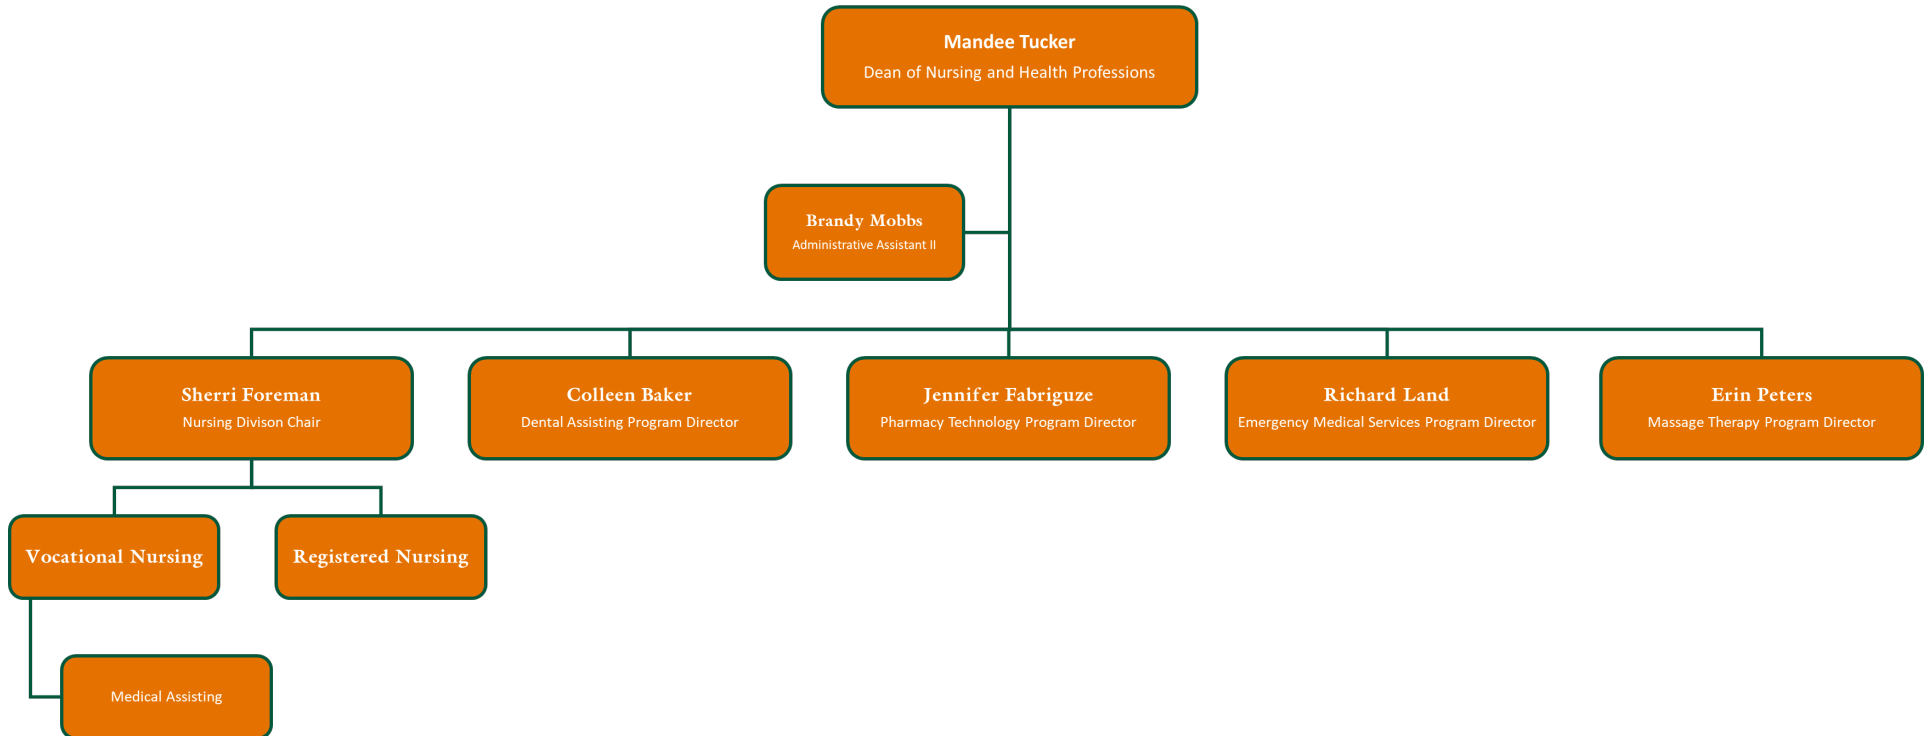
Mandee Tucker
Dean of Nursing and Health Professions

Brandy Mobbs
Administrative Assistant II

Sherri Foreman
Nursing Divison Chair

Colleen Baker
Dental Assisting Program Director

Jennifer Fabriguze
Pharmacy Technology Program Director

Richard Land
Emergency Medical Services Program Director

Erin Peters
Massage Therapy Program Director

Vocational Nursing

Registered Nursing

Medical Assisting